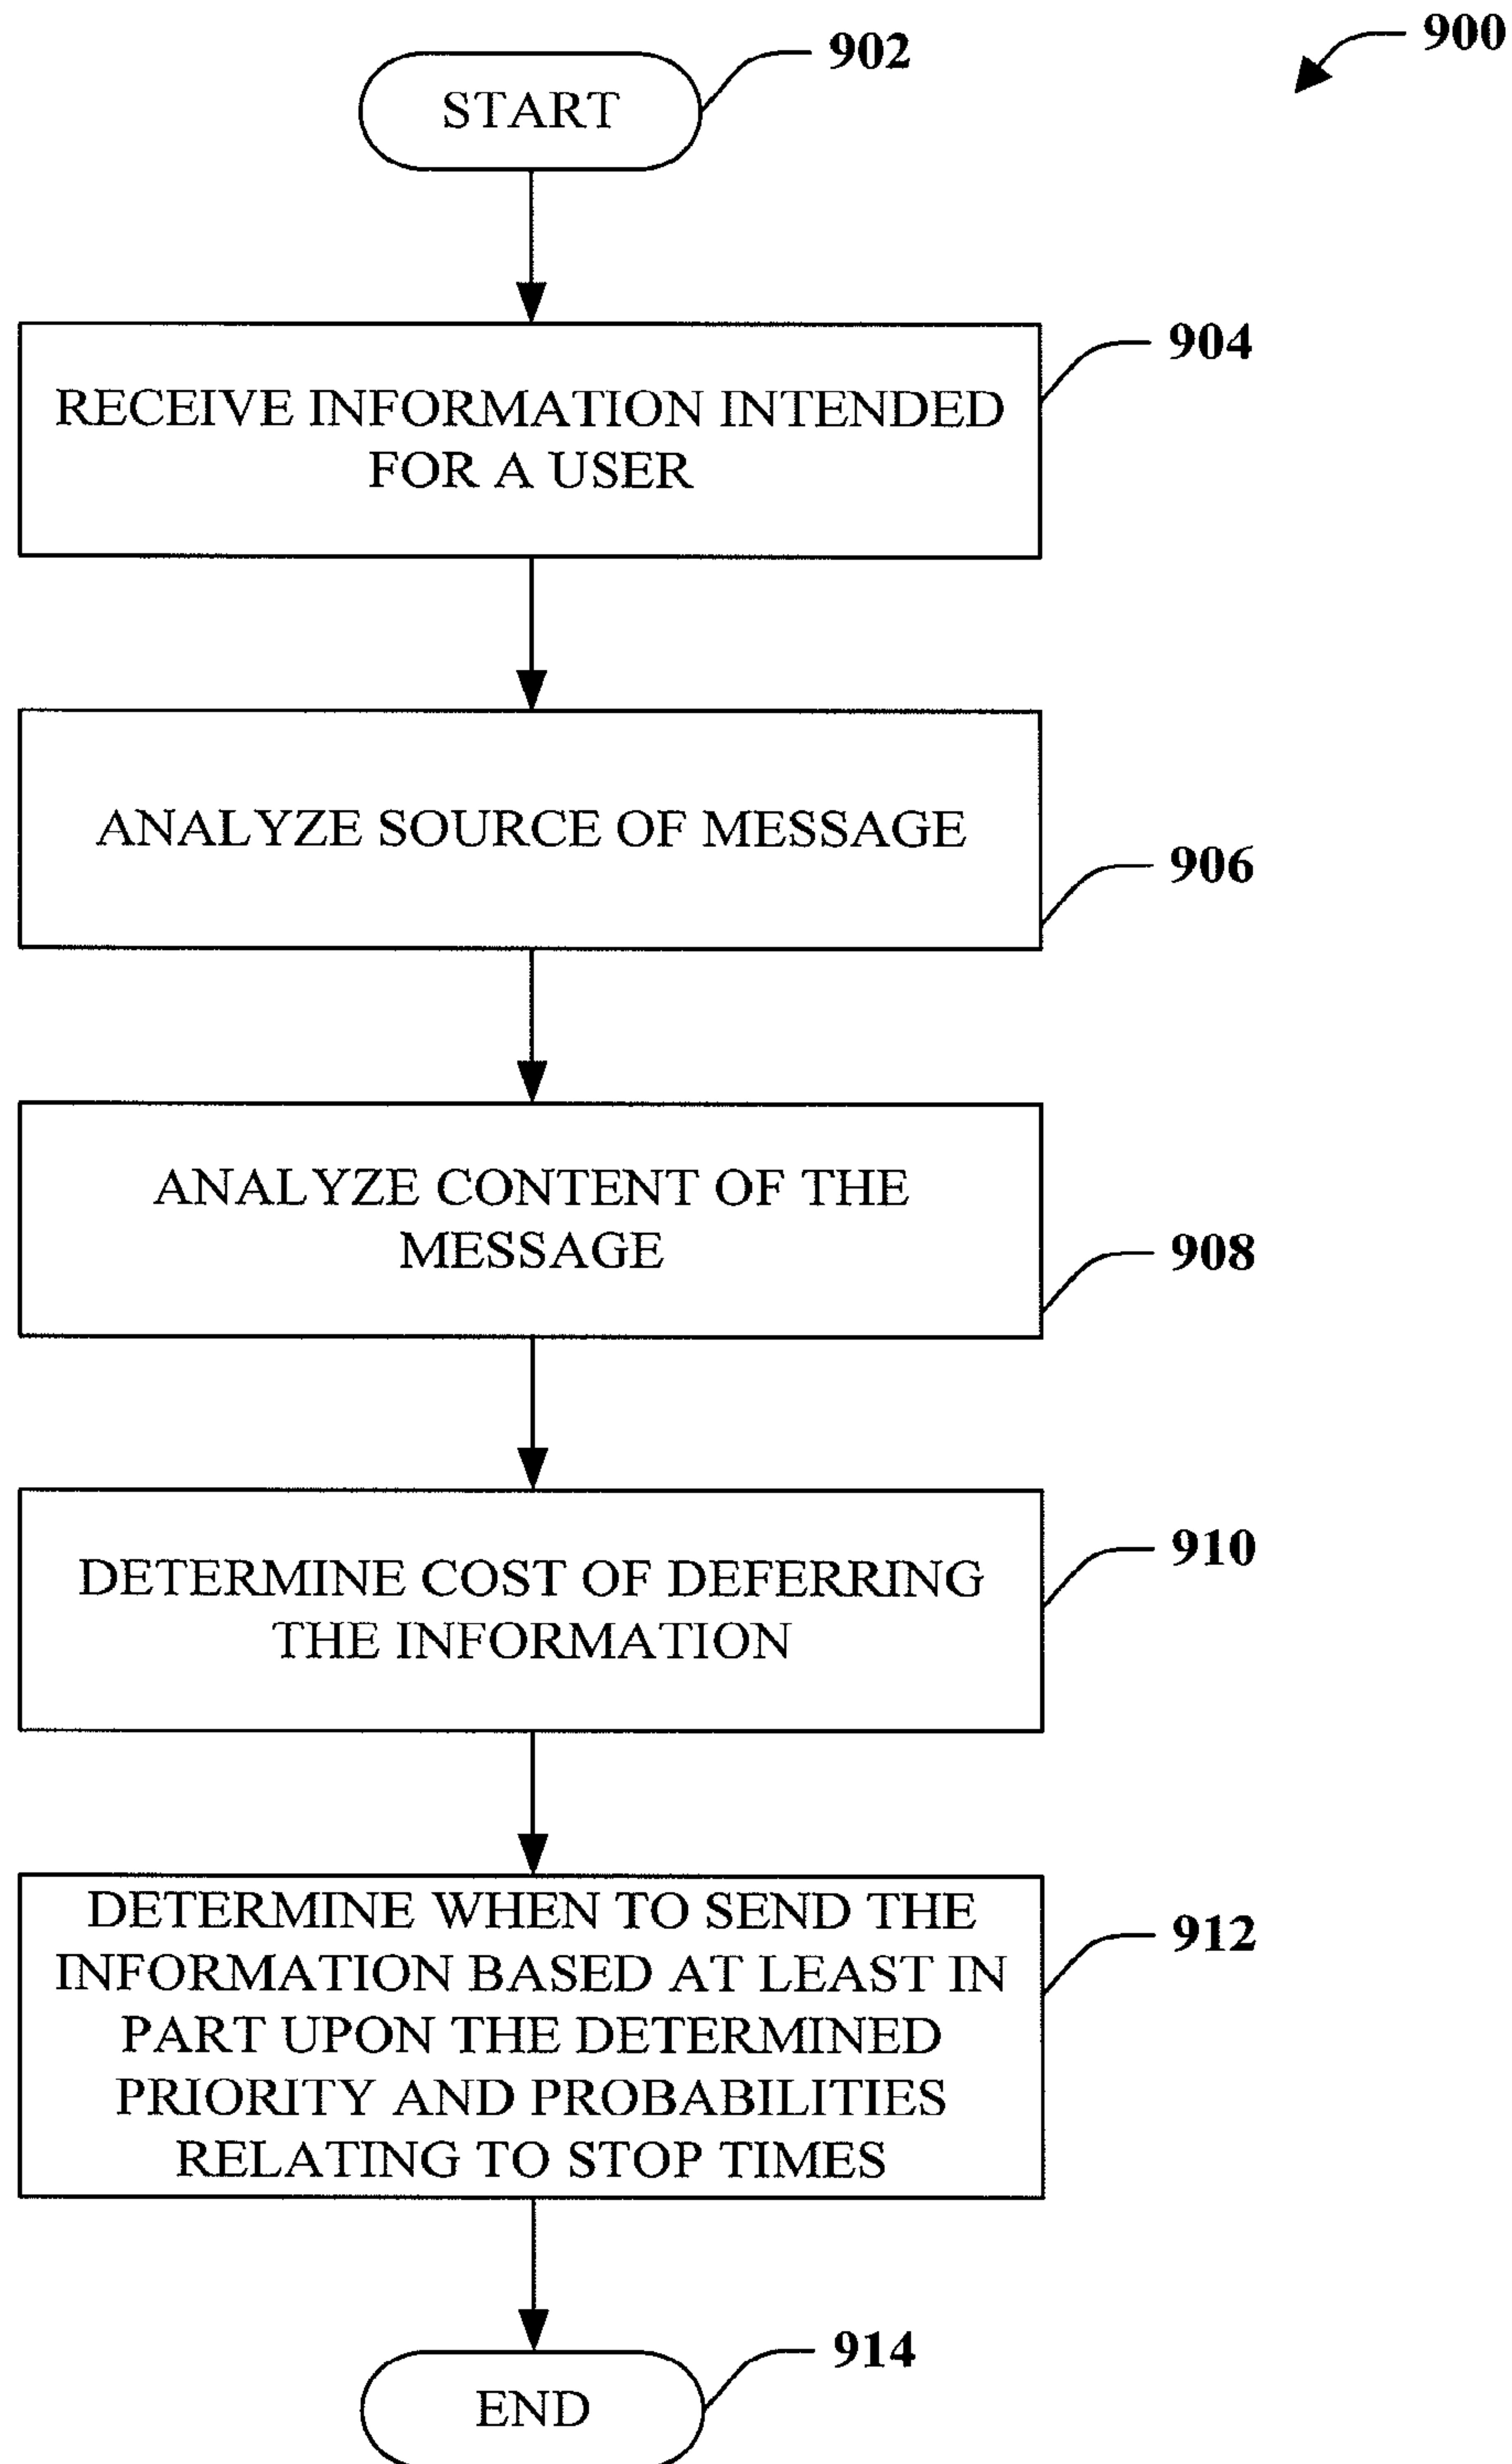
900

902

START

904

RECEIVE INFORMATION INTENDED FOR A USER

ANALYZE SOURCE OF MESSAGE

906

ANALYZE CONTENT OF THE MESSAGE

908

DETERMINE COST OF DEFERRING THE INFORMATION

910

DETERMINE WHEN TO SEND THE INFORMATION BASED AT LEAST IN PART UPON THE DETERMINED PRIORITY AND PROBABILITIES RELATING TO STOP TIMES

912

914

END